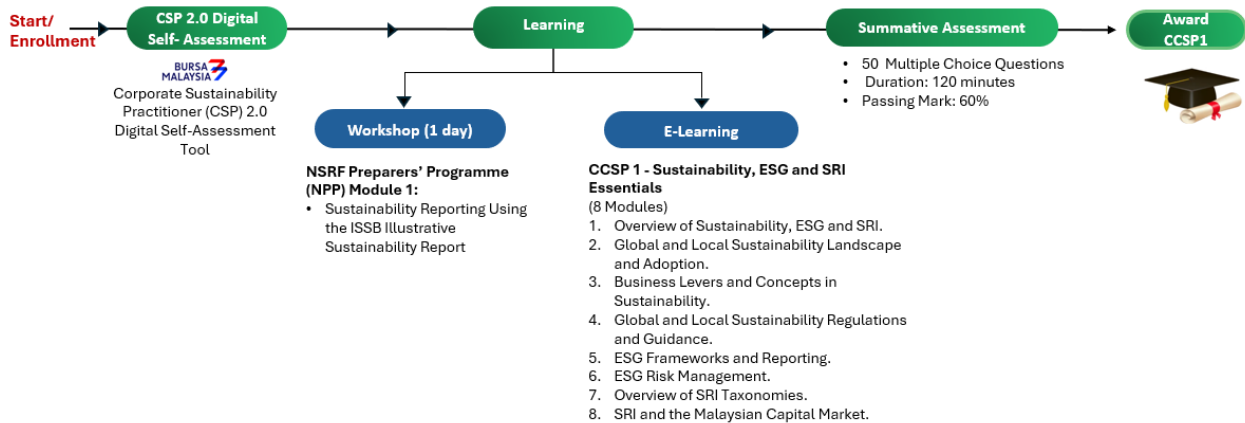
Start/ Enrollment

CSP 2.0 Digital Self- Assessment

BURSA MALAYSIA

Corporate Sustainability Practitioner (CSP) 2.0 Digital Self-Assessment Tool

Learning

Workshop (1 day)

NSRF Preparers' Programme (NPP) Module 1:
• Sustainability Reporting Using the ISSB Illustrative Sustainability Report

E-Learning

CCSP 1 - Sustainability, ESG and SRI Essentials
(8 Modules)
1. Overview of Sustainability, ESG and SRI.
2. Global and Local Sustainability Landscape and Adoption.
3. Business Levers and Concepts in Sustainability.
4. Global and Local Sustainability Regulations and Guidance.
5. ESG Frameworks and Reporting.
6. ESG Risk Management.
7. Overview of SRI Taxonomies.
8. SRI and the Malaysian Capital Market.

Summative Assessment

• 50 Multiple Choice Questions
• Duration: 120 minutes
• Passing Mark: 60%

Award CCSP1